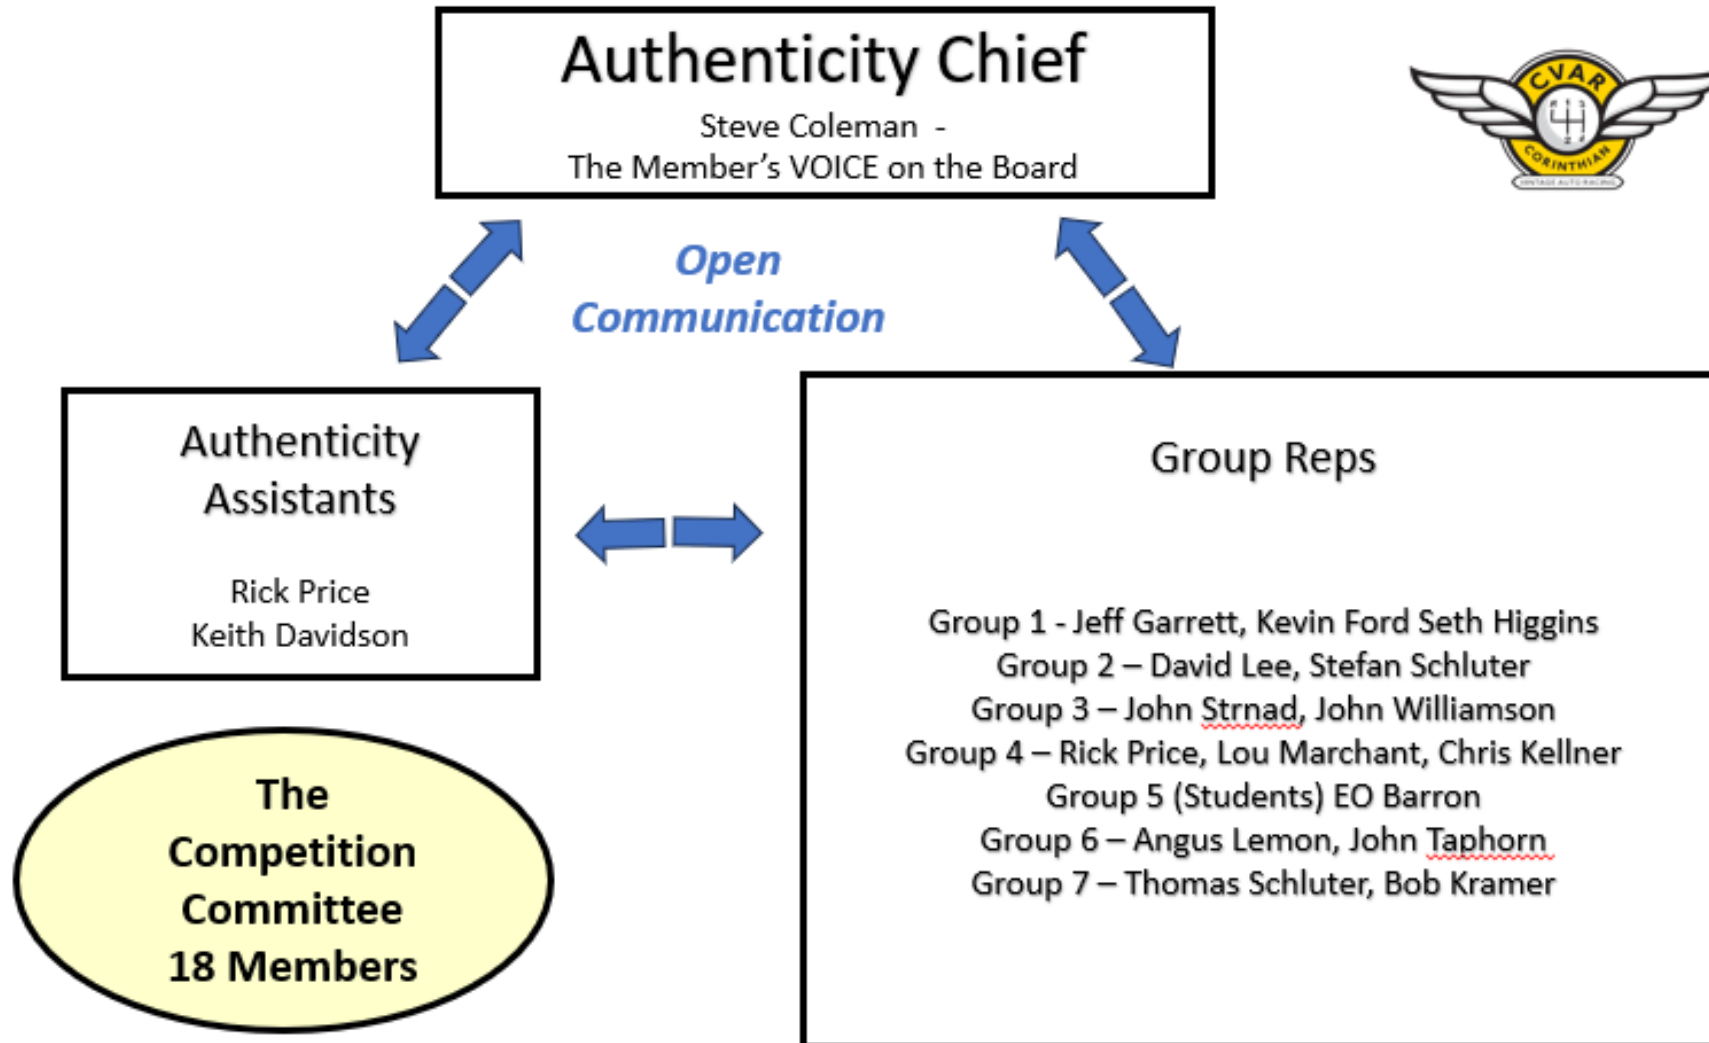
Authenticity Chief

Steve Coleman -
The Member's VOICE on the Board

CVAR
CORINTHIAN
VINTAGE AUTO RACING

Open Communication

Authenticity Assistants

Rick Price
Keith Davidson

Group Reps

Group 1 - Jeff Garrett, Kevin Ford Seth Higgins
Group 2 – David Lee, Stefan Schluter
Group 3 – John Strnad, John Williamson
Group 4 – Rick Price, Lou Marchant, Chris Kellner
Group 5 (Students) EO Barron
Group 6 – Angus Lemon, John Taphorn
Group 7 – Thomas Schluter, Bob Kramer

The Competition Committee 18 Members